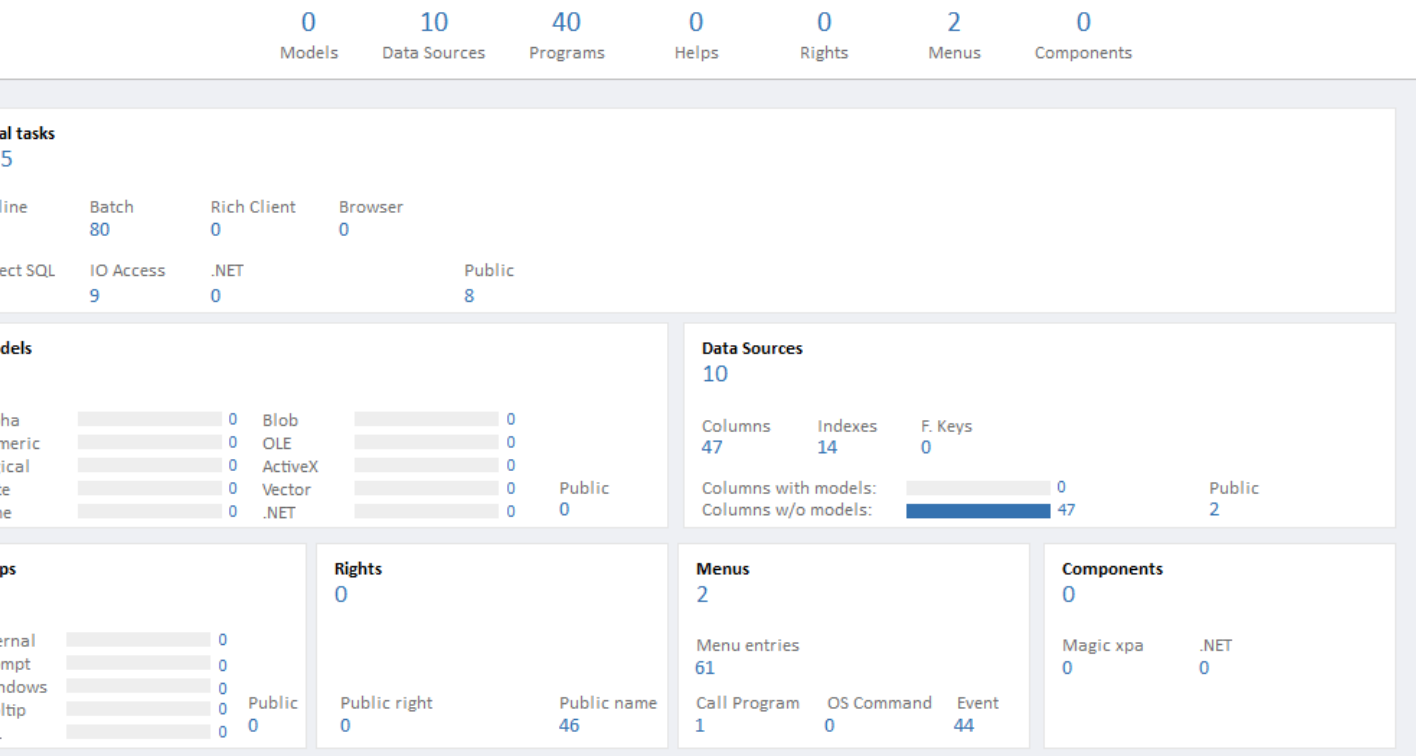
0
Models

10
Data Sources

40
Programs

0
Helps

0
Rights

2
Menus

0
Components

al tasks
5

line

Batch
80

Rich Client
0

Browser
0

ect SQL

IO Access
9

.NET
0

Public
8

dels

ha 0
meric 0
ical 0
te 0
ne 0

Blob 0
OLE 0
ActiveX 0
Vector 0
.NET 0

Public
0

Data Sources
10

Columns
47

Indexes
14

F. Keys
0

Columns with models: 0
Columns w/o models: 47

Public
2

ps

ernal 0
mpt 0
ndows 0
ltip 0
. 0

Public
0

Rights
0

Public right
0

Public name
46

Menus
2

Menu entries
61

Call Program
1

OS Command
0

Event
44

Components
0

Magic xpa
0

.NET
0